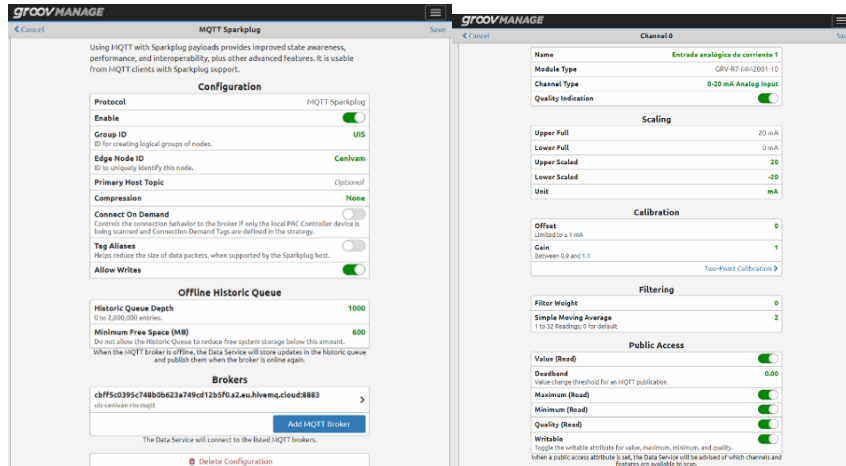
groov MANAGE

Cancel MQTT Sparkplug Save

Using MQTT with Sparkplug payloads provides improved state awareness, performance, and interoperability, plus other advanced features. It is usable from MQTT clients with Sparkplug support.

Configuration

| | |
|---|---|
| Protocol | MQTT Sparkplug |
| Enable | |
| Group ID<br>ID for creating logical groups of nodes. | UIS |
| Edge Node ID<br>ID to uniquely identify this node. | Cenivam |
| Primary Host Topic | Optional |
| Compression | None |
| Connect On Demand<br>Controls the connection behavior to the broker if only the local PAC Controller device is being scanned and Connection Demand Tags are defined in the strategy. | |
| Tag Aliases<br>Helps reduce the size of data packets, when supported by the Sparkplug host. | |
| Allow Writes | |

Offline Historic Queue

| | |
|---|---|
| Historic Queue Depth<br>0 to 2,000,000 entries. | 1000 |
| Minimum Free Space (MB)<br>Do not allow the Historic Queue to reduce free system storage below this amount. | 600 |

When the MQTT broker is offline, the Data Service will store updates in the historic queue and publish them when the broker is online again.

Brokers

cbff5c0395c748b0b623a749cd12b5f0.s2.eu.hivemq.cloud:8883
uis-cenivam-rio-mqtt

Add MQTT Broker

The Data Service will connect to the listed MQTT brokers.

Delete Configuration

groov MANAGE

Cancel Channel 0 Save

| | |
|---|---|
| Name | Entrada analógica de corriente 1 |
| Module Type | GRV-R7-MM2001-10 |
| Channel Type | 0-20 mA Analog Input |
| Quality Indication | |

Scaling

| | |
|---|---|
| Upper Full | 20 mA |
| Lower Full | 0 mA |
| Upper Scaled | 20 |
| Lower Scaled | -20 |
| Unit | mA |

Calibration

| | |
|---|---|
| Offset<br>Limited to ± 1 mA | 0 |
| Gain<br>Between 0.9 and 1.1 | 1 |

Two-Point Calibration

Filtering

| | |
|---|---|
| Filter Weight | 0 |
| Simple Moving Average<br>1 to 32 Readings; 0 for default | 2 |

Public Access

| | |
|---|---|
| Value (Read) | |
| Deadband<br>Value change threshold for an MQTT publication | 0.00 |
| Maximum (Read) | |
| Minimum (Read) | |
| Quality (Read) | |
| Writable<br>Toggle the writable attribute for value, maximum, minimum, and quality. | |

When a public access attribute is set, the Data Service will be advised of which channels and features are available to scan.